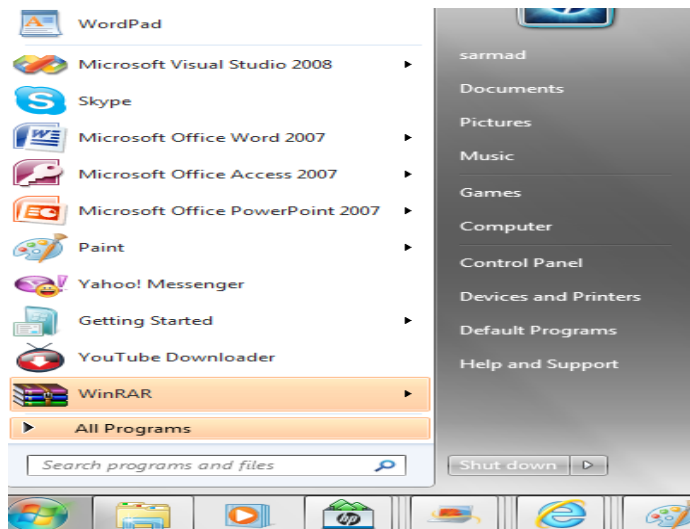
WordPad
Microsoft Visual Studio 2008
Skype
Microsoft Office Word 2007
Microsoft Office Access 2007
Microsoft Office PowerPoint 2007
Paint
Yahoo! Messenger
Getting Started
YouTube Downloader
WinRAR
All Programs
Search programs and files

sarmad
Documents
Pictures
Music
Games
Computer
Control Panel
Devices and Printers
Default Programs
Help and Support
Shut down